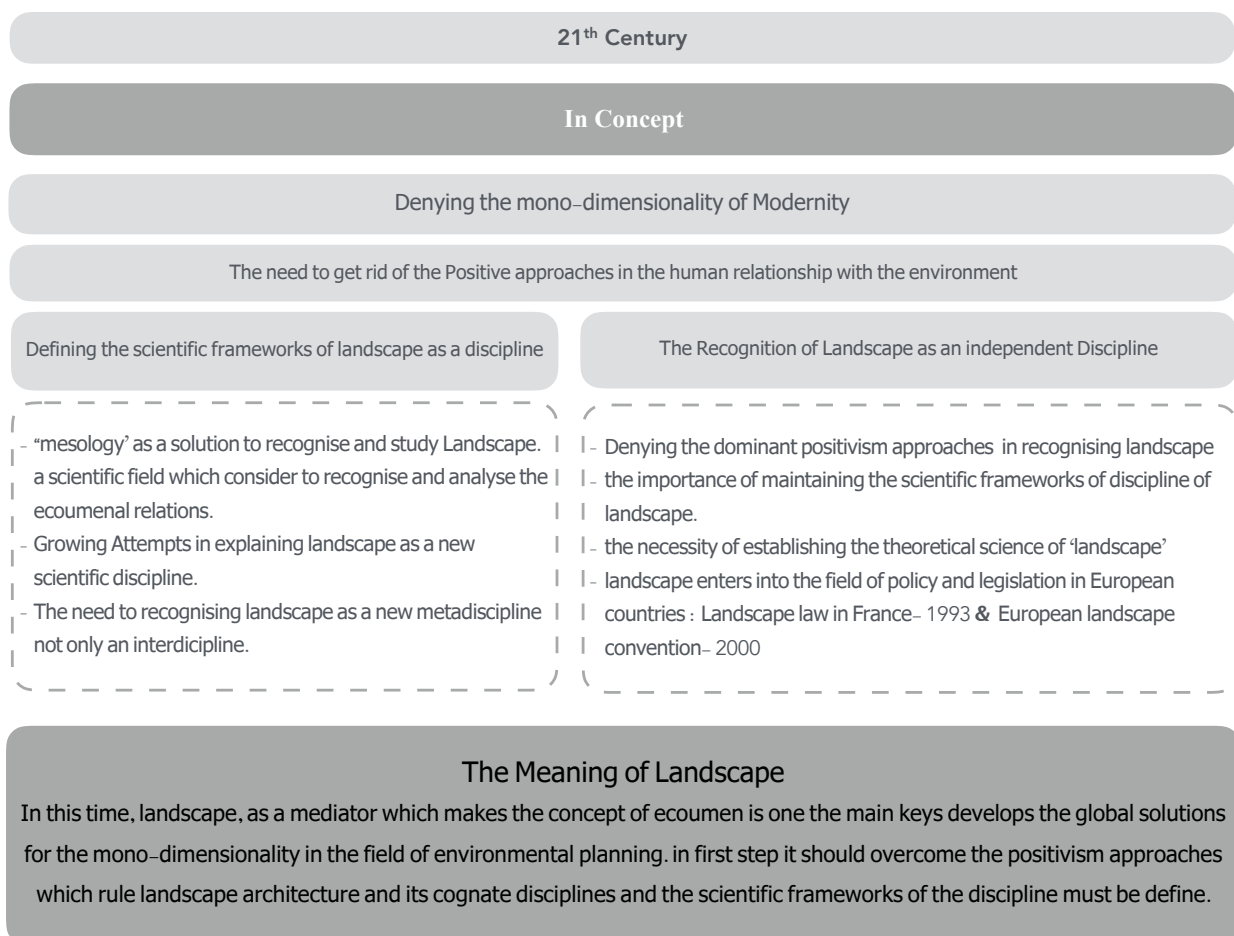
$21^{th}$ Century

In Concept

Denying the mono-dimensionality of Modernity

The need to get rid of the Positive approaches in the human relationship with the environment

Defining the scientific frameworks of landscape as a discipline

- "mesology' as a solution to recognise and study Landscape. a scientific field which consider to recognise and analyse the ecoumenal relations.
- Growing Attempts in explaining landscape as a new scientific discipline.
- The need to recognising landscape as a new metadiscipline not only an interdicipline.

The Recognition of Landscape as an independent Discipline

- Denying the dominant positivism approaches in recognising landscape
- the importance of maintaining the scientific frameworks of discipline of landscape.
- the necessity of establishing the theoretical science of 'landscape'
- landscape enters into the field of policy and legislation in European countries : Landscape law in France- 1993 & European landscape convention- 2000

The Meaning of Landscape

In this time, landscape, as a mediator which makes the concept of ecoumen is one the main keys develops the global solutions for the mono-dimensionality in the field of environmental planning. in first step it should overcome the positivism approaches which rule landscape architecture and its cognate disciplines and the scientific frameworks of the discipline must be define.